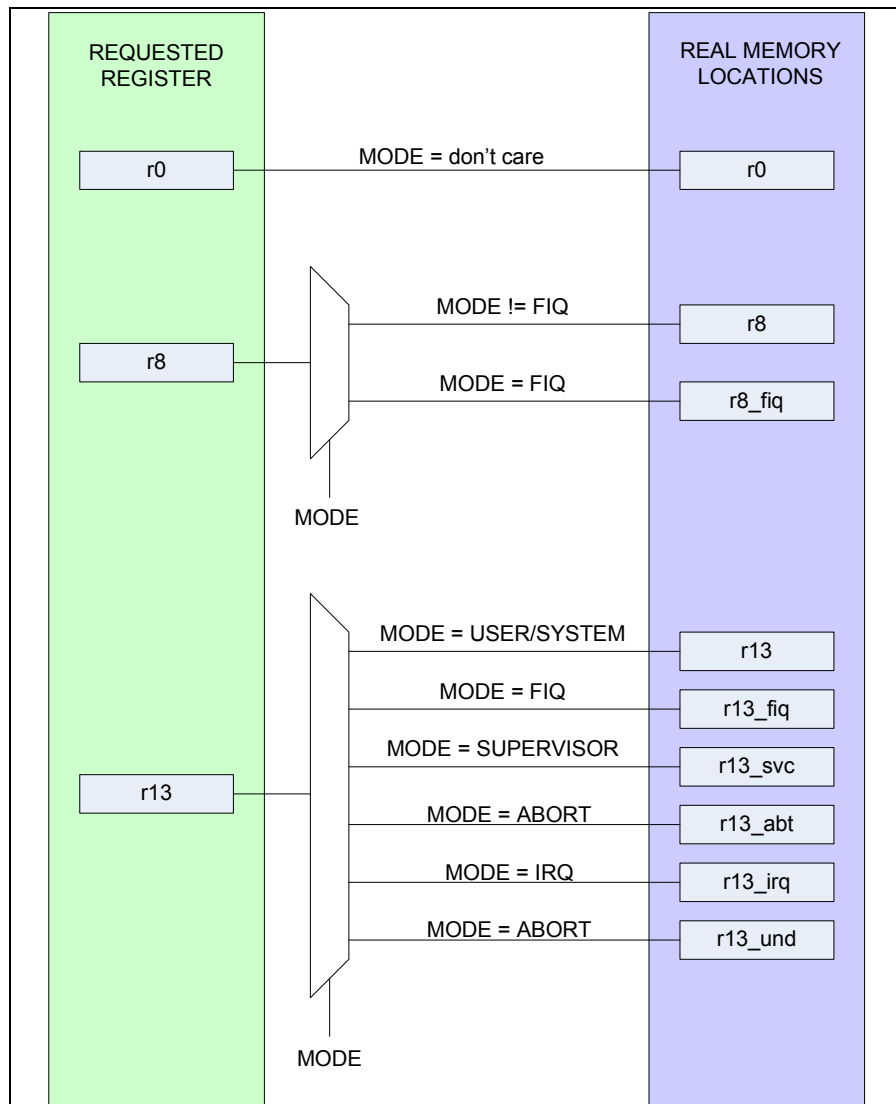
REQUESTED REGISTER

REAL MEMORY LOCATIONS

r0

MODE = don't care

r0

MODE != FIQ

r8

r8

MODE = FIQ

r8_fiq

MODE

MODE = USER/SYSTEM

r13

MODE = FIQ

r13_fiq

MODE = SUPERVISOR

r13_svc

r13

MODE = ABORT

r13_abt

MODE = IRQ

r13_irq

MODE = ABORT

r13_und

MODE